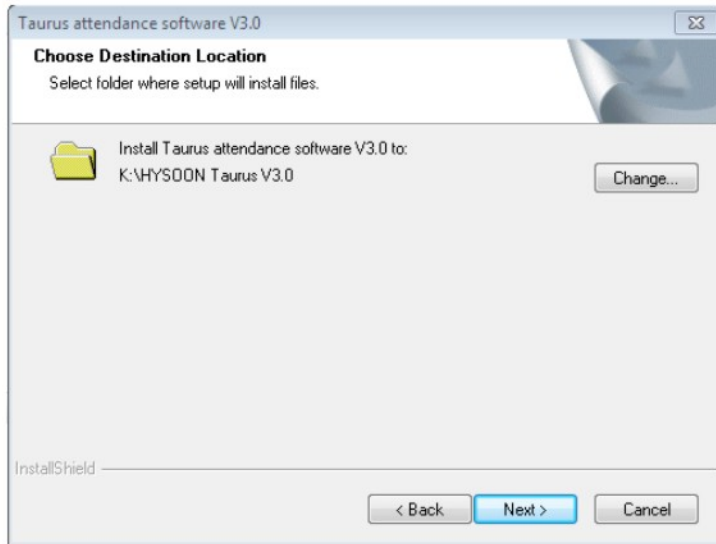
Taurus attendance software V3.0

Choose Destination Location

Select folder where setup will install files.

Install Taurus attendance software V3.0 to:
K:\HYSOON Taurus V3.0

Change...

InstallShield

< Back

Next >

Cancel